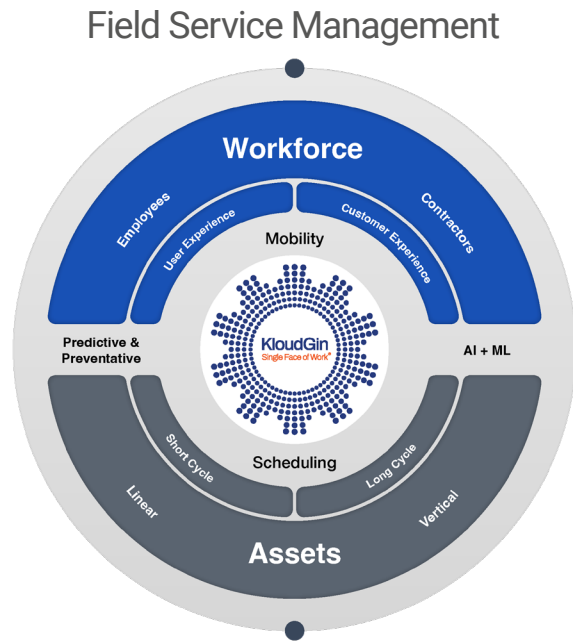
Field Service Management

Workforce

Employees

User Experience

Customer Experience

Contractors

Mobility

KloudGin
Single Face of Work®

Predictive & Preventative

AI + ML

Scheduling

Short Cycle

Long Cycle

Linear

Vertical

Assets